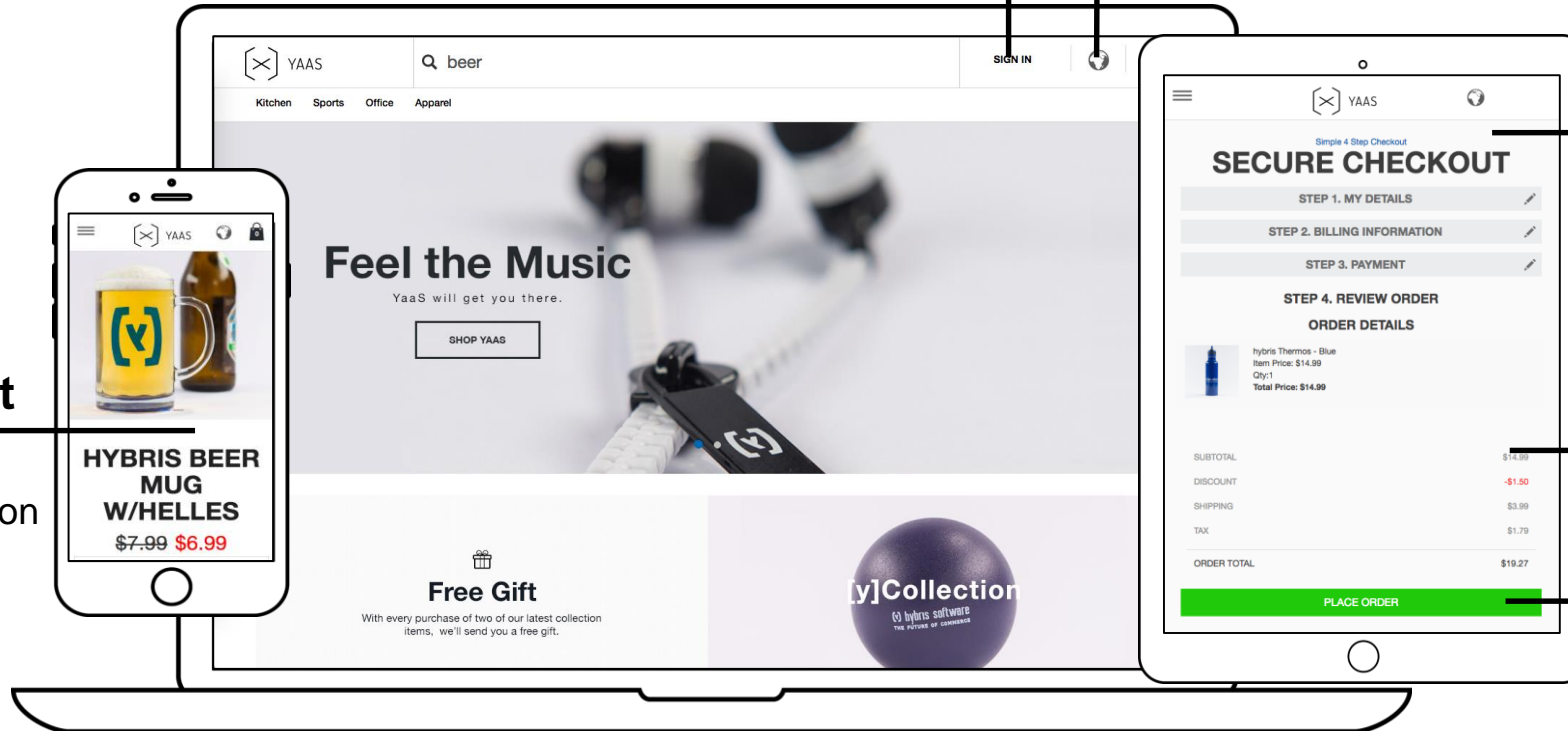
t

on

YAAS

HYBRIS BEER MUG W/HELLES

~~$7.99~~ $6.99

YAAS

beer

SIGN IN

Kitchen Sports Office Apparel

Feel the Music

YaaS will get you there.

SHOP YAAS

Free Gift

With every purchase of two of our latest collection items, we'll send you a free gift.

[y]Collection

(y) hybris software
THE FUTURE OF COMMERCE

YAAS

Simple 4 Step Checkout

SECURE CHECKOUT

STEP 1. MY DETAILS

STEP 2. BILLING INFORMATION

STEP 3. PAYMENT

STEP 4. REVIEW ORDER

ORDER DETAILS

hybris Thermos - Blue
Item Price: $14.99
Qty:1
Total Price: $14.99

| | |
|---|---|
| SUBTOTAL | $14.99 |
| DISCOUNT | -$1.50 |
| SHIPPING | $3.99 |
| TAX | $1.79 |
| ORDER TOTAL | $19.27 |

PLACE ORDER